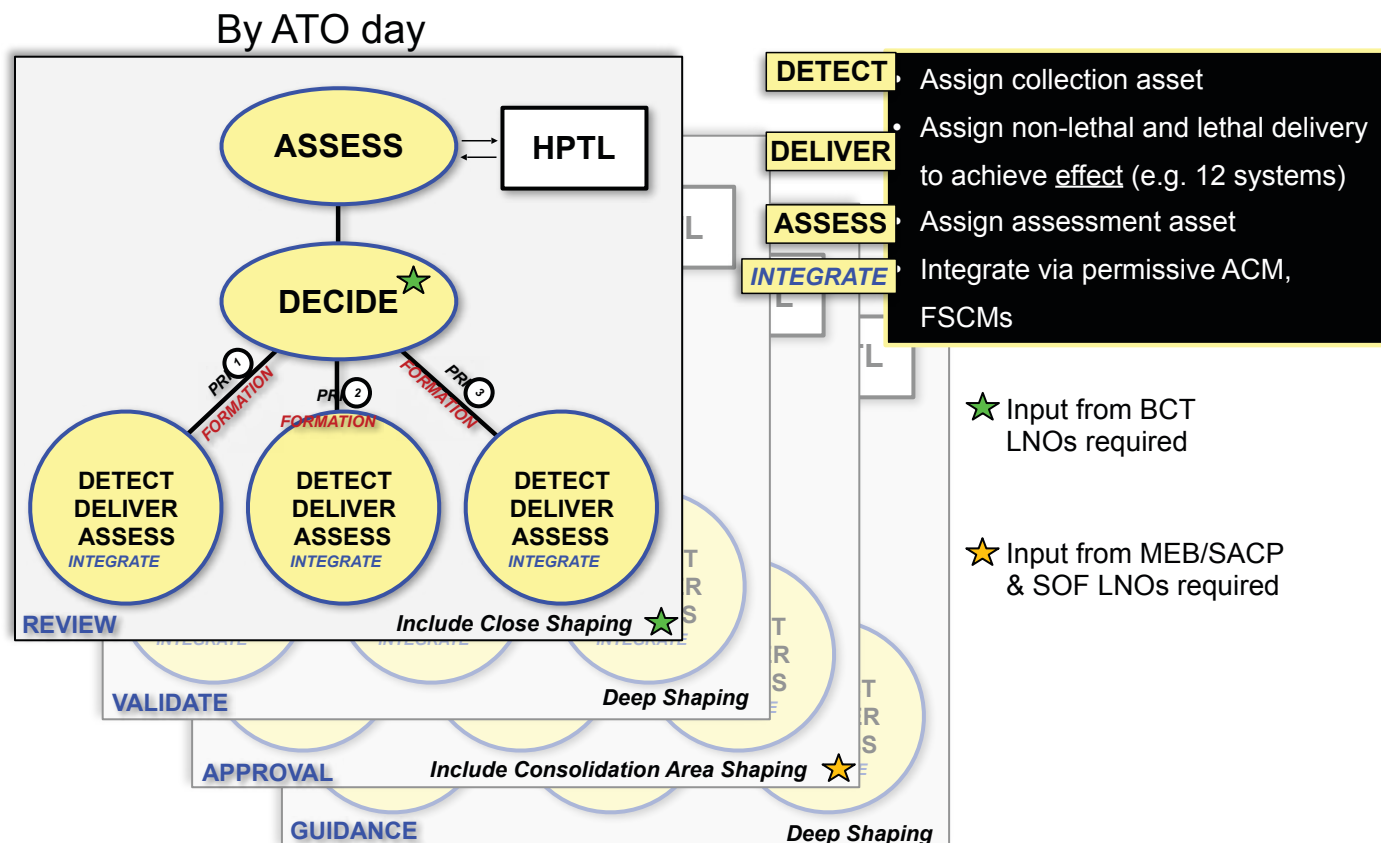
By ATO day

ASSESS

HPTL

DECIDE

PRI 1 FORMATION

PRI 2 FORMATION

PRI 3 FORMATION

DETECT
DELIVER
ASSESS
INTEGRATE

DETECT
DELIVER
ASSESS
INTEGRATE

DETECT
DELIVER
ASSESS
INTEGRATE

REVIEW

Include Close Shaping

INTEGRATE INTEGRATE INTEGRATE

VALIDATE

Deep Shaping

APPROVAL

Include Consolidation Area Shaping

GUIDANCE

Deep Shaping

L

L

L

T
R
S

T
R
S

T
R
S

DETECT • Assign collection asset

DELIVER • Assign non-lethal and lethal delivery to achieve effect (e.g. 12 systems)

ASSESS • Assign assessment asset

INTEGRATE • Integrate via permissive ACM, FSCMs

Input from BCT LNOs required

Input from MEB/SACP & SOF LNOs required